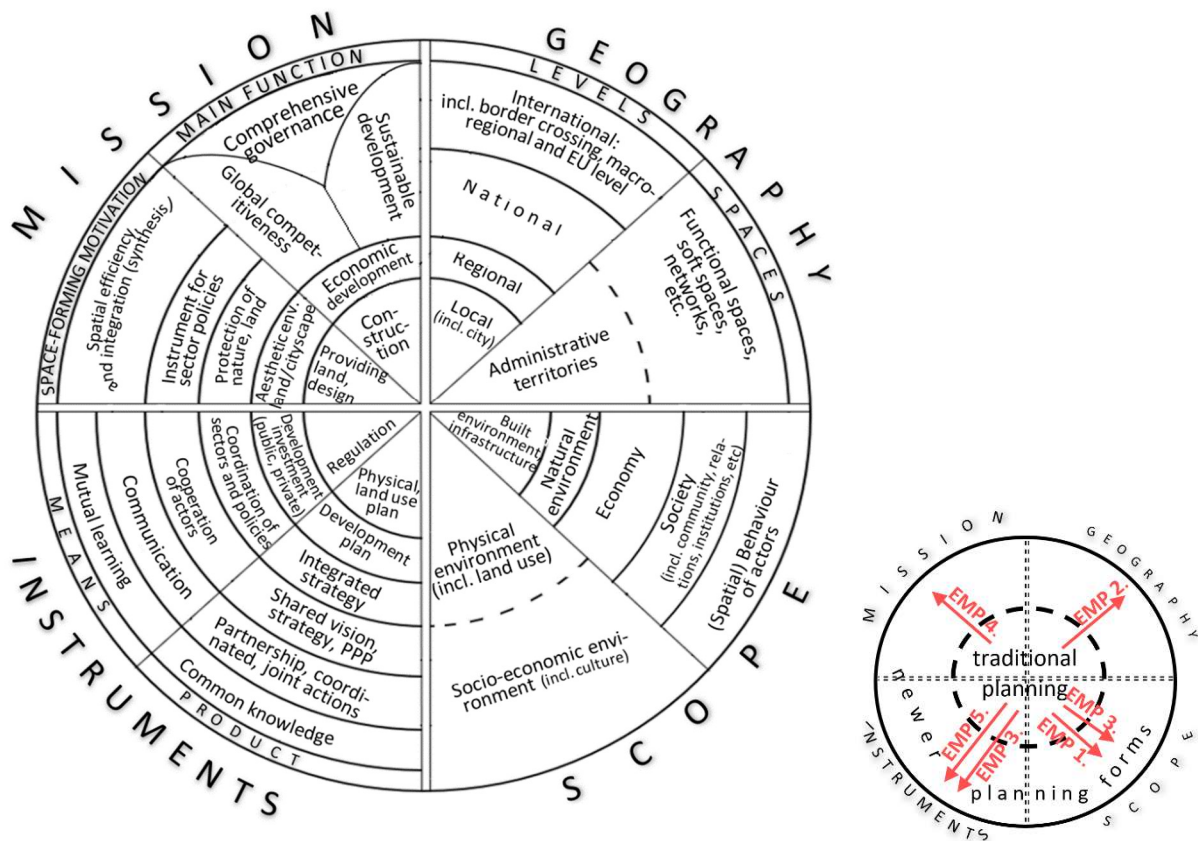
MISSION

MAIN FUNCTION

Comprehensive governance

Sustainable development

Global competitiveness

SPACE-FORMING MOTIVATION

Spatial efficiency and integration (synthesis)

Instrument for sector policies

Protection of nature, land

Aesthetic envi. land/cityscape

Economic development

Construction

Providing land, design

GEOGRAPHY

LEVELS

International: incl. border crossing, macro-regional and EU level

National

Regional

Local (incl. city)

SPACES

Functional spaces, soft spaces, networks, etc.

Administrative territories

INSTRUMENTS

MEANS

Mutual learning

Communication

Cooperation of actors

Coordination of sectors and policies

Development investment (public, private)

Regulation

Physical, land use plan

Development plan

Integrated strategy

Shared vision, strategy, PPP

Partnership, coordinated, joint actions

Common knowledge

PRODUCT

SCOPE

Built environment, infrastructure

Natural environment

Economy

Society (incl. community, relations, institutions, etc)

(Spatial) Behaviour of actors

Physical environment (incl. land use)

Socio-economic environment (incl. culture)

MISSION

GEOGRAPHY

INSTRUMENTS

SCOPE

EMP 4.

EMP 2.

traditional planning

EMP 5.

EMP 3.

EMP 3.

EMP 1.

newer planning forms